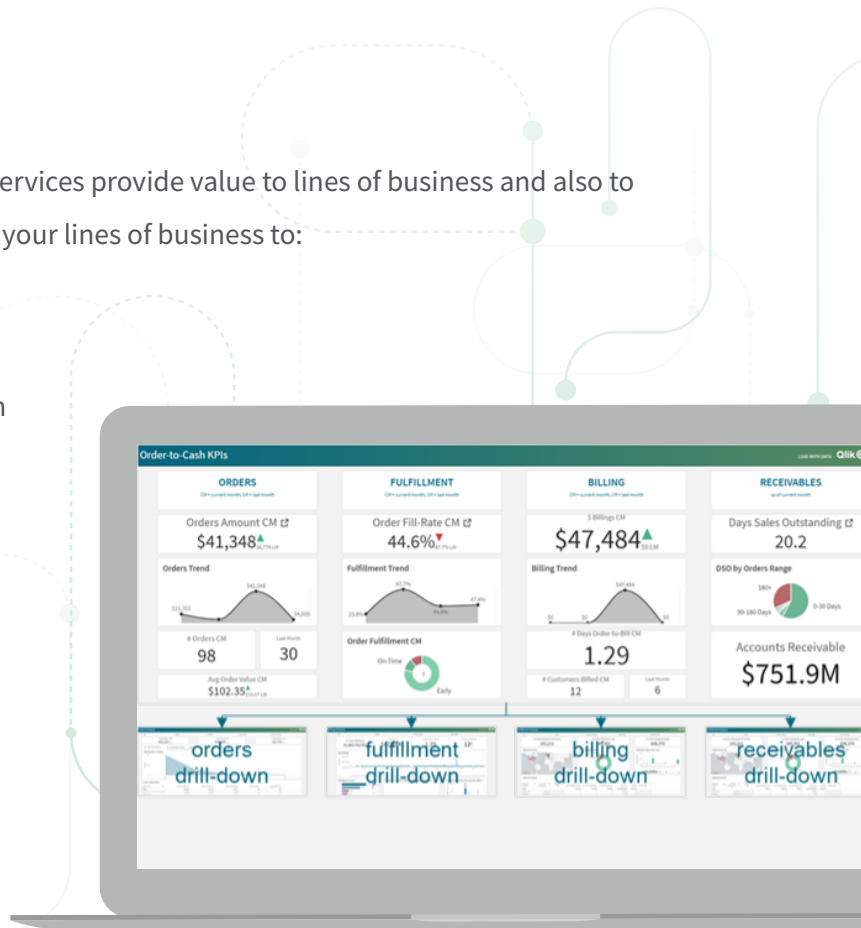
ervices provide value to lines of business and also to your lines of business to:

n

Order-to-Cash KPIs

Qlik

ORDERS

CM = current month, LM = last month

FULFILLMENT

CM = current month, LM = last month

BILLING

CM = current month, LM = last month

RECEIVABLES

as of current month

Orders Amount CM

$41,348

Order Fill-Rate CM

44.6%

$ Billings CM

$47,484

Days Sales Outstanding

20.2

Orders Trend

$41,348

Fulfillment Trend

87.7%

Billing Trend

$47,484

DSO by Orders Range

180+

90-180 Days

0-30 Days

# Orders CM

98

Last Month

30

Order Fulfillment CM

On-Time

Early

# Days Order-to-Bill CM

1.29

Accounts Receivable

$751.9M

Avg Order Value CM

$102.35

# Customers Billed CM

12

Last Month

6

orders drill-down

fulfillment drill-down

billing drill-down

receivables drill-down